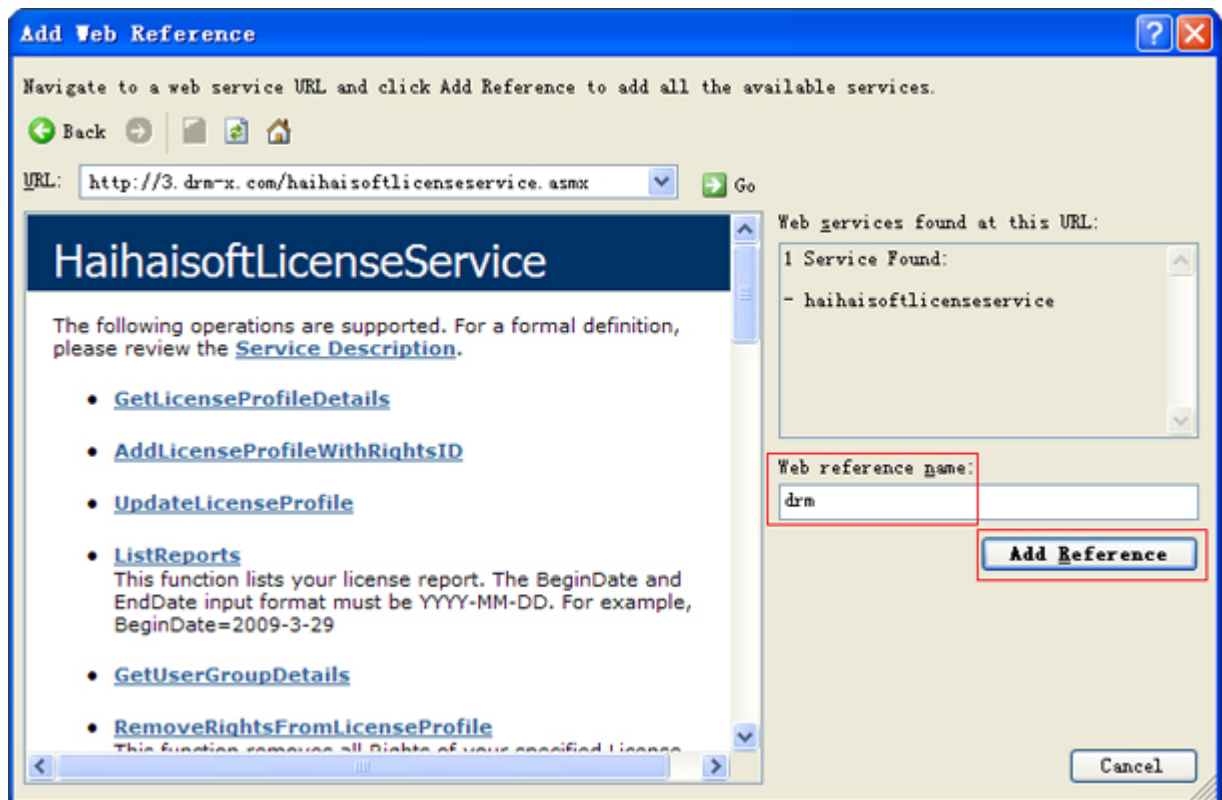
Add Web Reference

Navigate to a web service URL and click Add Reference to add all the available services.

Back

URL: http://3.drm-x.com/haihaisoftlicenseservice.asmx

Go

HaihaisoftLicenseService

The following operations are supported. For a formal definition, please review the Service Description.

- GetLicenseProfileDetails
- AddLicenseProfileWithRightsID
- UpdateLicenseProfile
- ListReports
This function lists your license report. The BeginDate and EndDate input format must be YYYY-MM-DD. For example, BeginDate=2009-3-29
- GetUserGroupDetails
- RemoveRightsFromLicenseProfile
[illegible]

Web services found at this URL:

1 Service Found:

- haihaisoftlicenseservice

Web reference name:

drm

Add Reference

Cancel